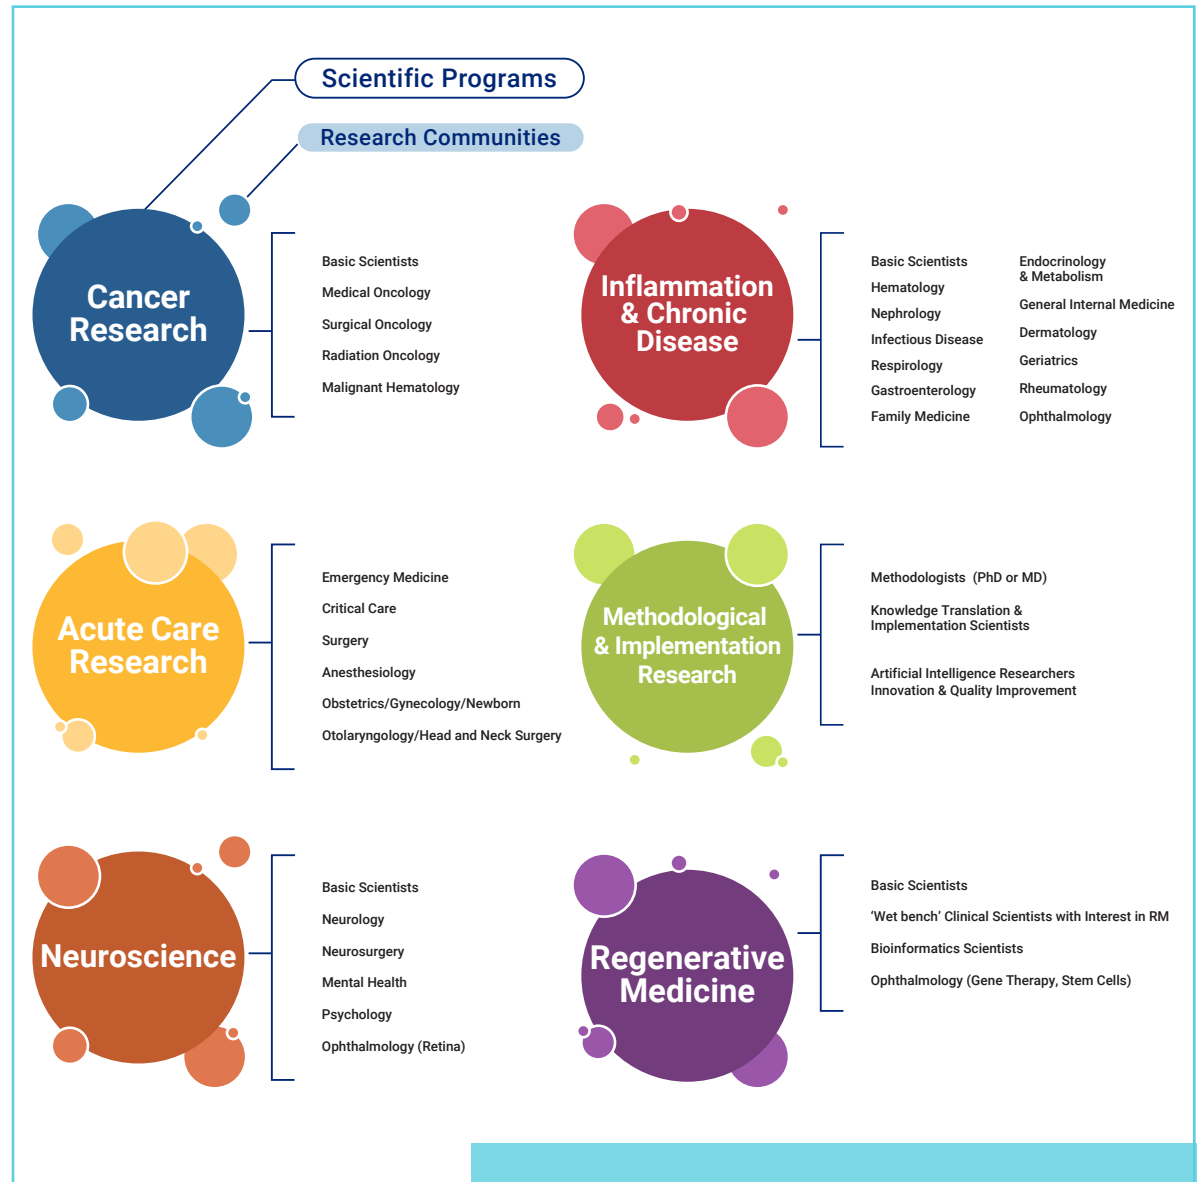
Scientific Programs

Research Communities

Cancer Research

Basic Scientists
Medical Oncology
Surgical Oncology
Radiation Oncology
Malignant Hematology

Inflammation & Chronic Disease

Basic Scientists
Hematology
Nephrology
Infectious Disease
Respirology
Gastroenterology
Family Medicine

Endocrinology & Metabolism
General Internal Medicine
Dermatology
Geriatrics
Rheumatology
Ophthalmology

Acute Care Research

Emergency Medicine
Critical Care
Surgery
Anesthesiology
Obstetrics/Gynecology/Newborn
Otolaryngology/Head and Neck Surgery

Methodological & Implementation Research

Methodologists (PhD or MD)

Knowledge Translation & Implementation Scientists

Artificial Intelligence Researchers
Innovation & Quality Improvement

Neuroscience

Basic Scientists
Neurology
Neurosurgery
Mental Health
Psychology
Ophthalmology (Retina)

Regenerative Medicine

Basic Scientists
'Wet bench' Clinical Scientists with Interest in RM
Bioinformatics Scientists
Ophthalmology (Gene Therapy, Stem Cells)